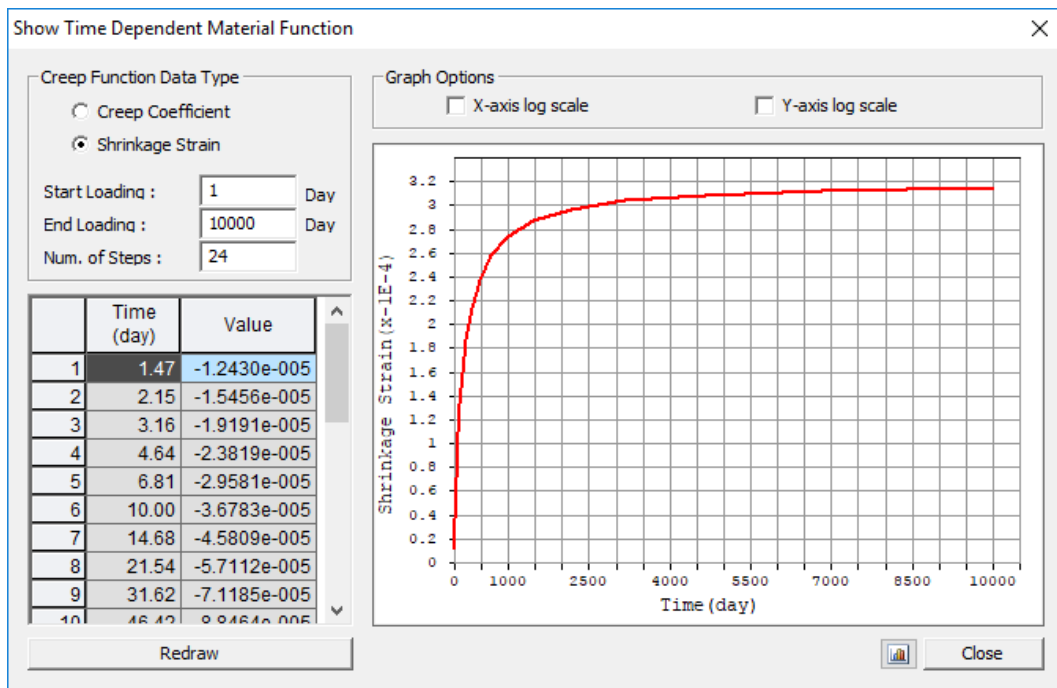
Show Time Dependent Material Function

Creep Function Data Type
Creep Coefficient
Shrinkage Strain

Start Loading : 1 Day
End Loading : 10000 Day
Num. of Steps : 24

| | Time (day) | Value |
|---|---|---|
| 1 | 1.47 | -1.2430e-005 |
| 2 | 2.15 | -1.5456e-005 |
| 3 | 3.16 | -1.9191e-005 |
| 4 | 4.64 | -2.3819e-005 |
| 5 | 6.81 | -2.9581e-005 |
| 6 | 10.00 | -3.6783e-005 |
| 7 | 14.68 | -4.5809e-005 |
| 8 | 21.54 | -5.7112e-005 |
| 9 | 31.62 | -7.1185e-005 |
| 10 | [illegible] | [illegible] |

Redraw

Graph Options
X-axis log scale
Y-axis log scale

Shrinkage Strain(x-1E-4)
3.2
3
2.8
2.6
2.4
2.2
2
1.8
1.6
1.4
1.2
1
0.8
0.6
0.4
0.2
0
0 1000 2500 4000 5500 7000 8500 10000
Time(day)

Close